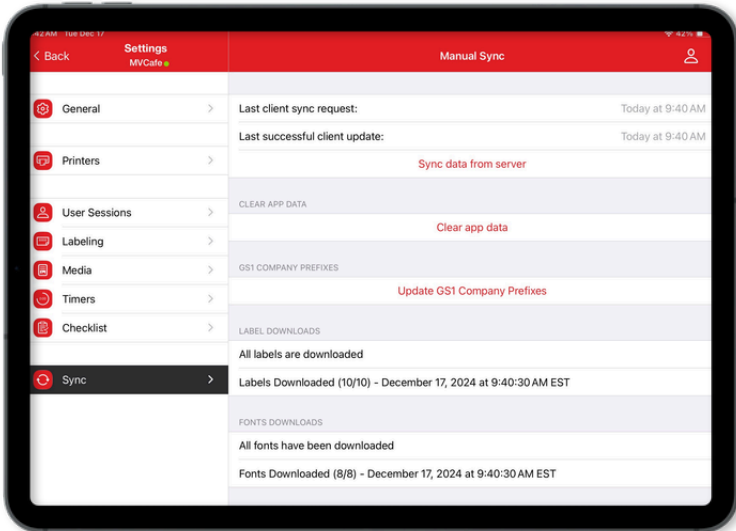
42 AM Tue Dec 17
42%

Back
Settings
MVCafe

Manual Sync

General

Printers

User Sessions

Labeling

Media

Timers

Checklist

Sync

Last client sync request: Today at 9:40 AM

Last successful client update: Today at 9:40 AM

Sync data from server

CLEAR APP DATA

Clear app data

GS1 COMPANY PREFIXES

Update GS1 Company Prefixes

LABEL DOWNLOADS

All labels are downloaded

Labels Downloaded (10/10) - December 17, 2024 at 9:40:30 AM EST

FONTS DOWNLOADS

All fonts have been downloaded

Fonts Downloaded (8/8) - December 17, 2024 at 9:40:30 AM EST